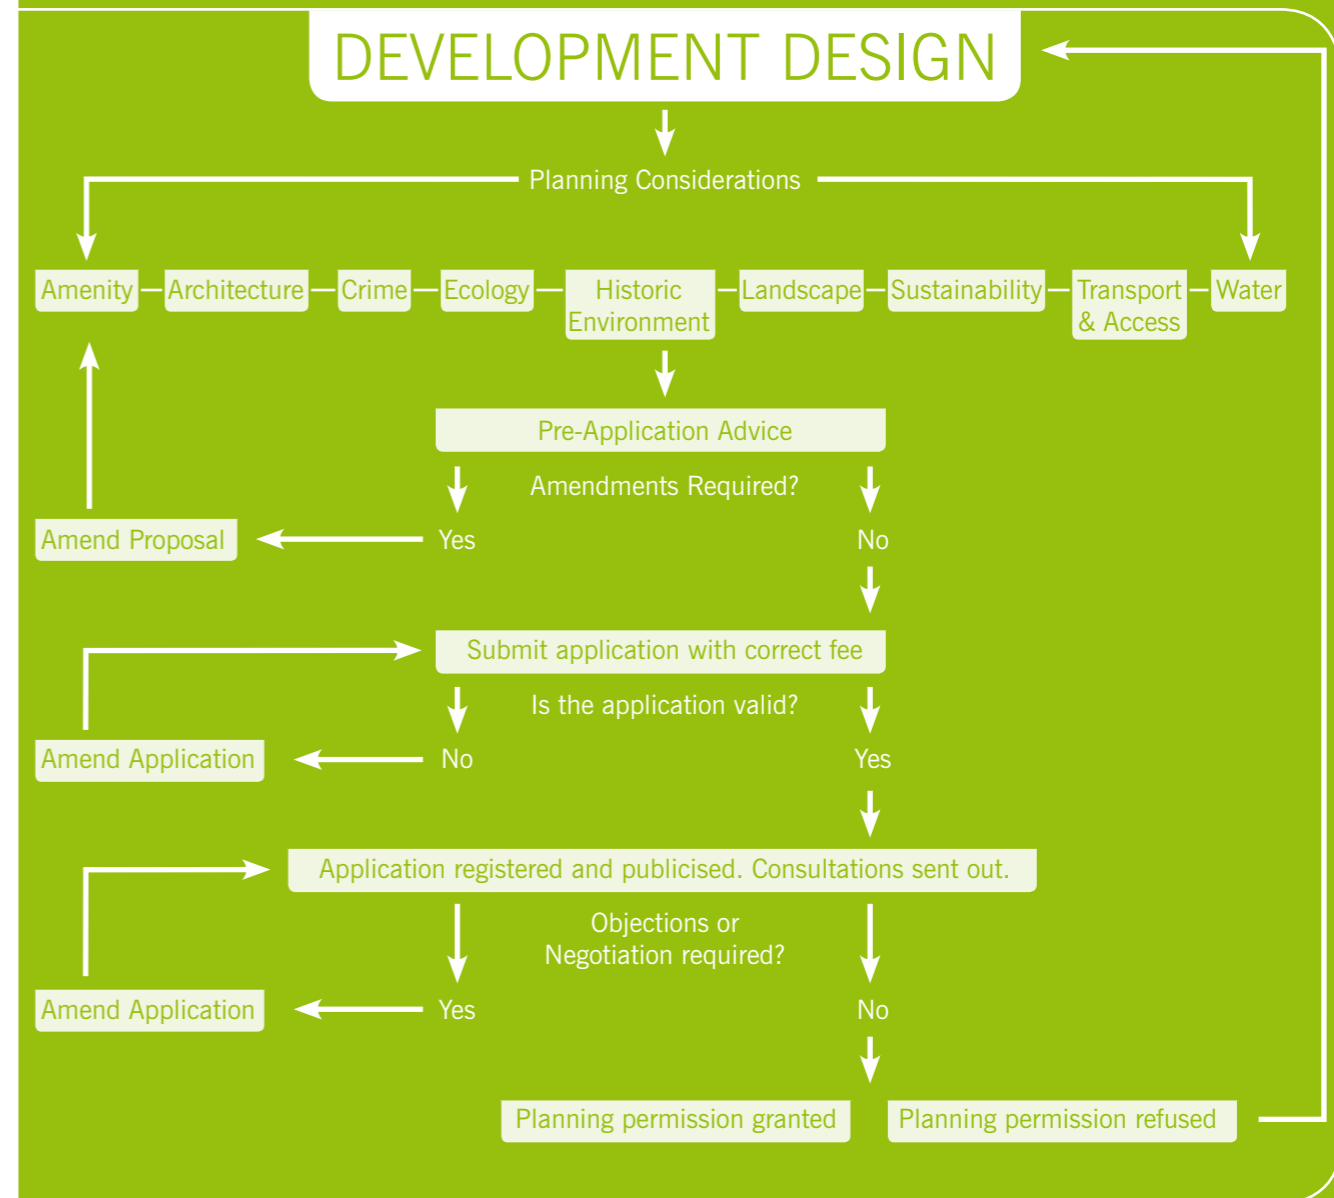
DEVELOPMENT DESIGN

Planning Considerations

Amenity — Architecture — Crime — Ecology — Historic Environment — Landscape — Sustainability — Transport & Access — Water

Pre-Application Advice

Amendments Required?

Amend Proposal

Yes

No

Submit application with correct fee

Is the application valid?

Amend Application

No

Yes

Application registered and publicised. Consultations sent out.

Objections or Negotiation required?

Amend Application

Yes

No

Planning permission granted

Planning permission refused